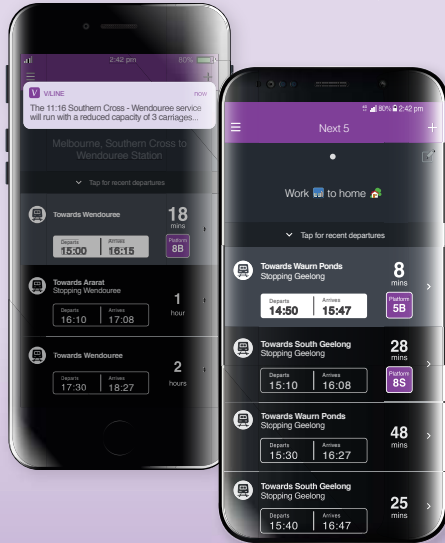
2:42 pm
80%

V V/LINE now
The 11:16 Southern Cross - Wendouree service will run with a reduced capacity of 3 carriages...

Melbourne, Southern Cross to Wendouree Station

Tap for recent departures

Towards Wendouree
18 mins
Departs 15:00
Arrives 16:15
Platform 8B

Towards Ararat
Stopping Wendouree
1 hour
Departs 16:10
Arrives 17:08

Towards Wendouree
2 hours
Departs 17:30
Arrives 18:27

80% 2:42 pm
Next 5
Work to home

Tap for recent departures

Towards Waurn Ponds
Stopping Geelong
8 mins
Departs 14:50
Arrives 15:47
Platform 5B

Towards South Geelong
Stopping Geelong
28 mins
Departs 15:10
Arrives 16:08
Platform 8S

Towards Waurn Ponds
Stopping Geelong
48 mins
Departs 15:30
Arrives 16:27

Towards South Geelong
Stopping Geelong
25 mins
Departs 15:40
Arrives 16:47